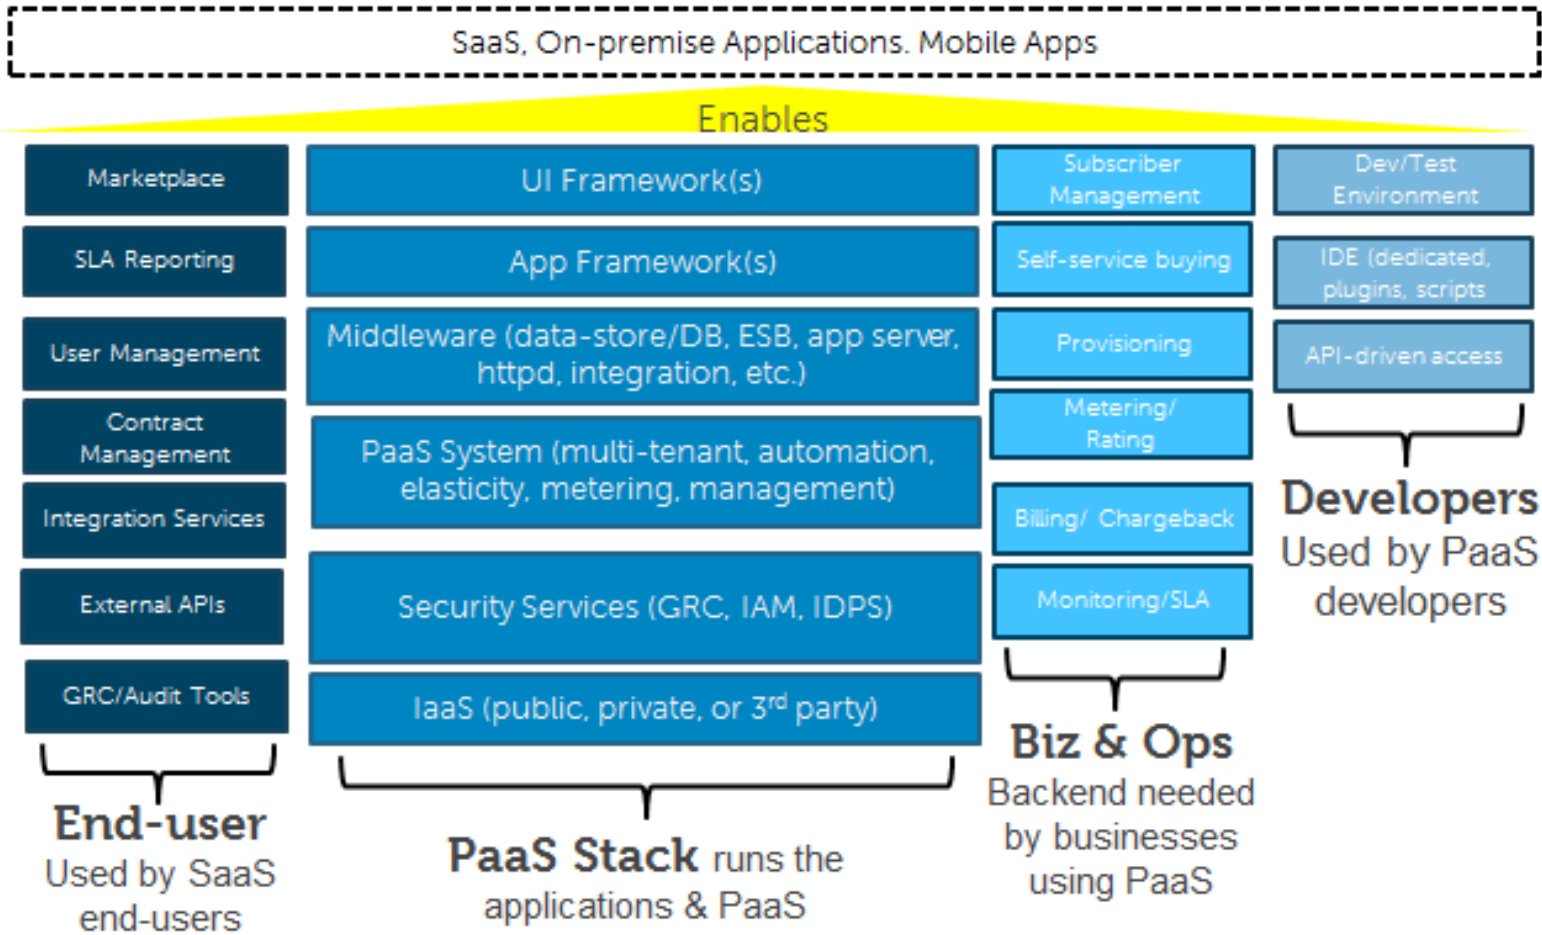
SaaS, On-premise Applications. Mobile Apps

Enables

Marketplace

SLA Reporting

User Management

Contract Management

Integration Services

External APIs

GRC/Audit Tools

End-user
Used by SaaS end-users

UI Framework(s)

App Framework(s)

Middleware (data-store/DB, ESB, app server, httpd, integration, etc.)

PaaS System (multi-tenant, automation, elasticity, metering, management)

Security Services (GRC, IAM, IDPS)

IaaS (public, private, or 3$^{rd}$ party)

PaaS Stack runs the applications & PaaS

Subscriber Management

Self-service buying

Provisioning

Metering/ Rating

Billing/ Chargeback

Monitoring/SLA

Biz & Ops
Backend needed by businesses using PaaS

Dev/Test Environment

IDE (dedicated, plugins, scripts

API-driven access

Developers
Used by PaaS developers